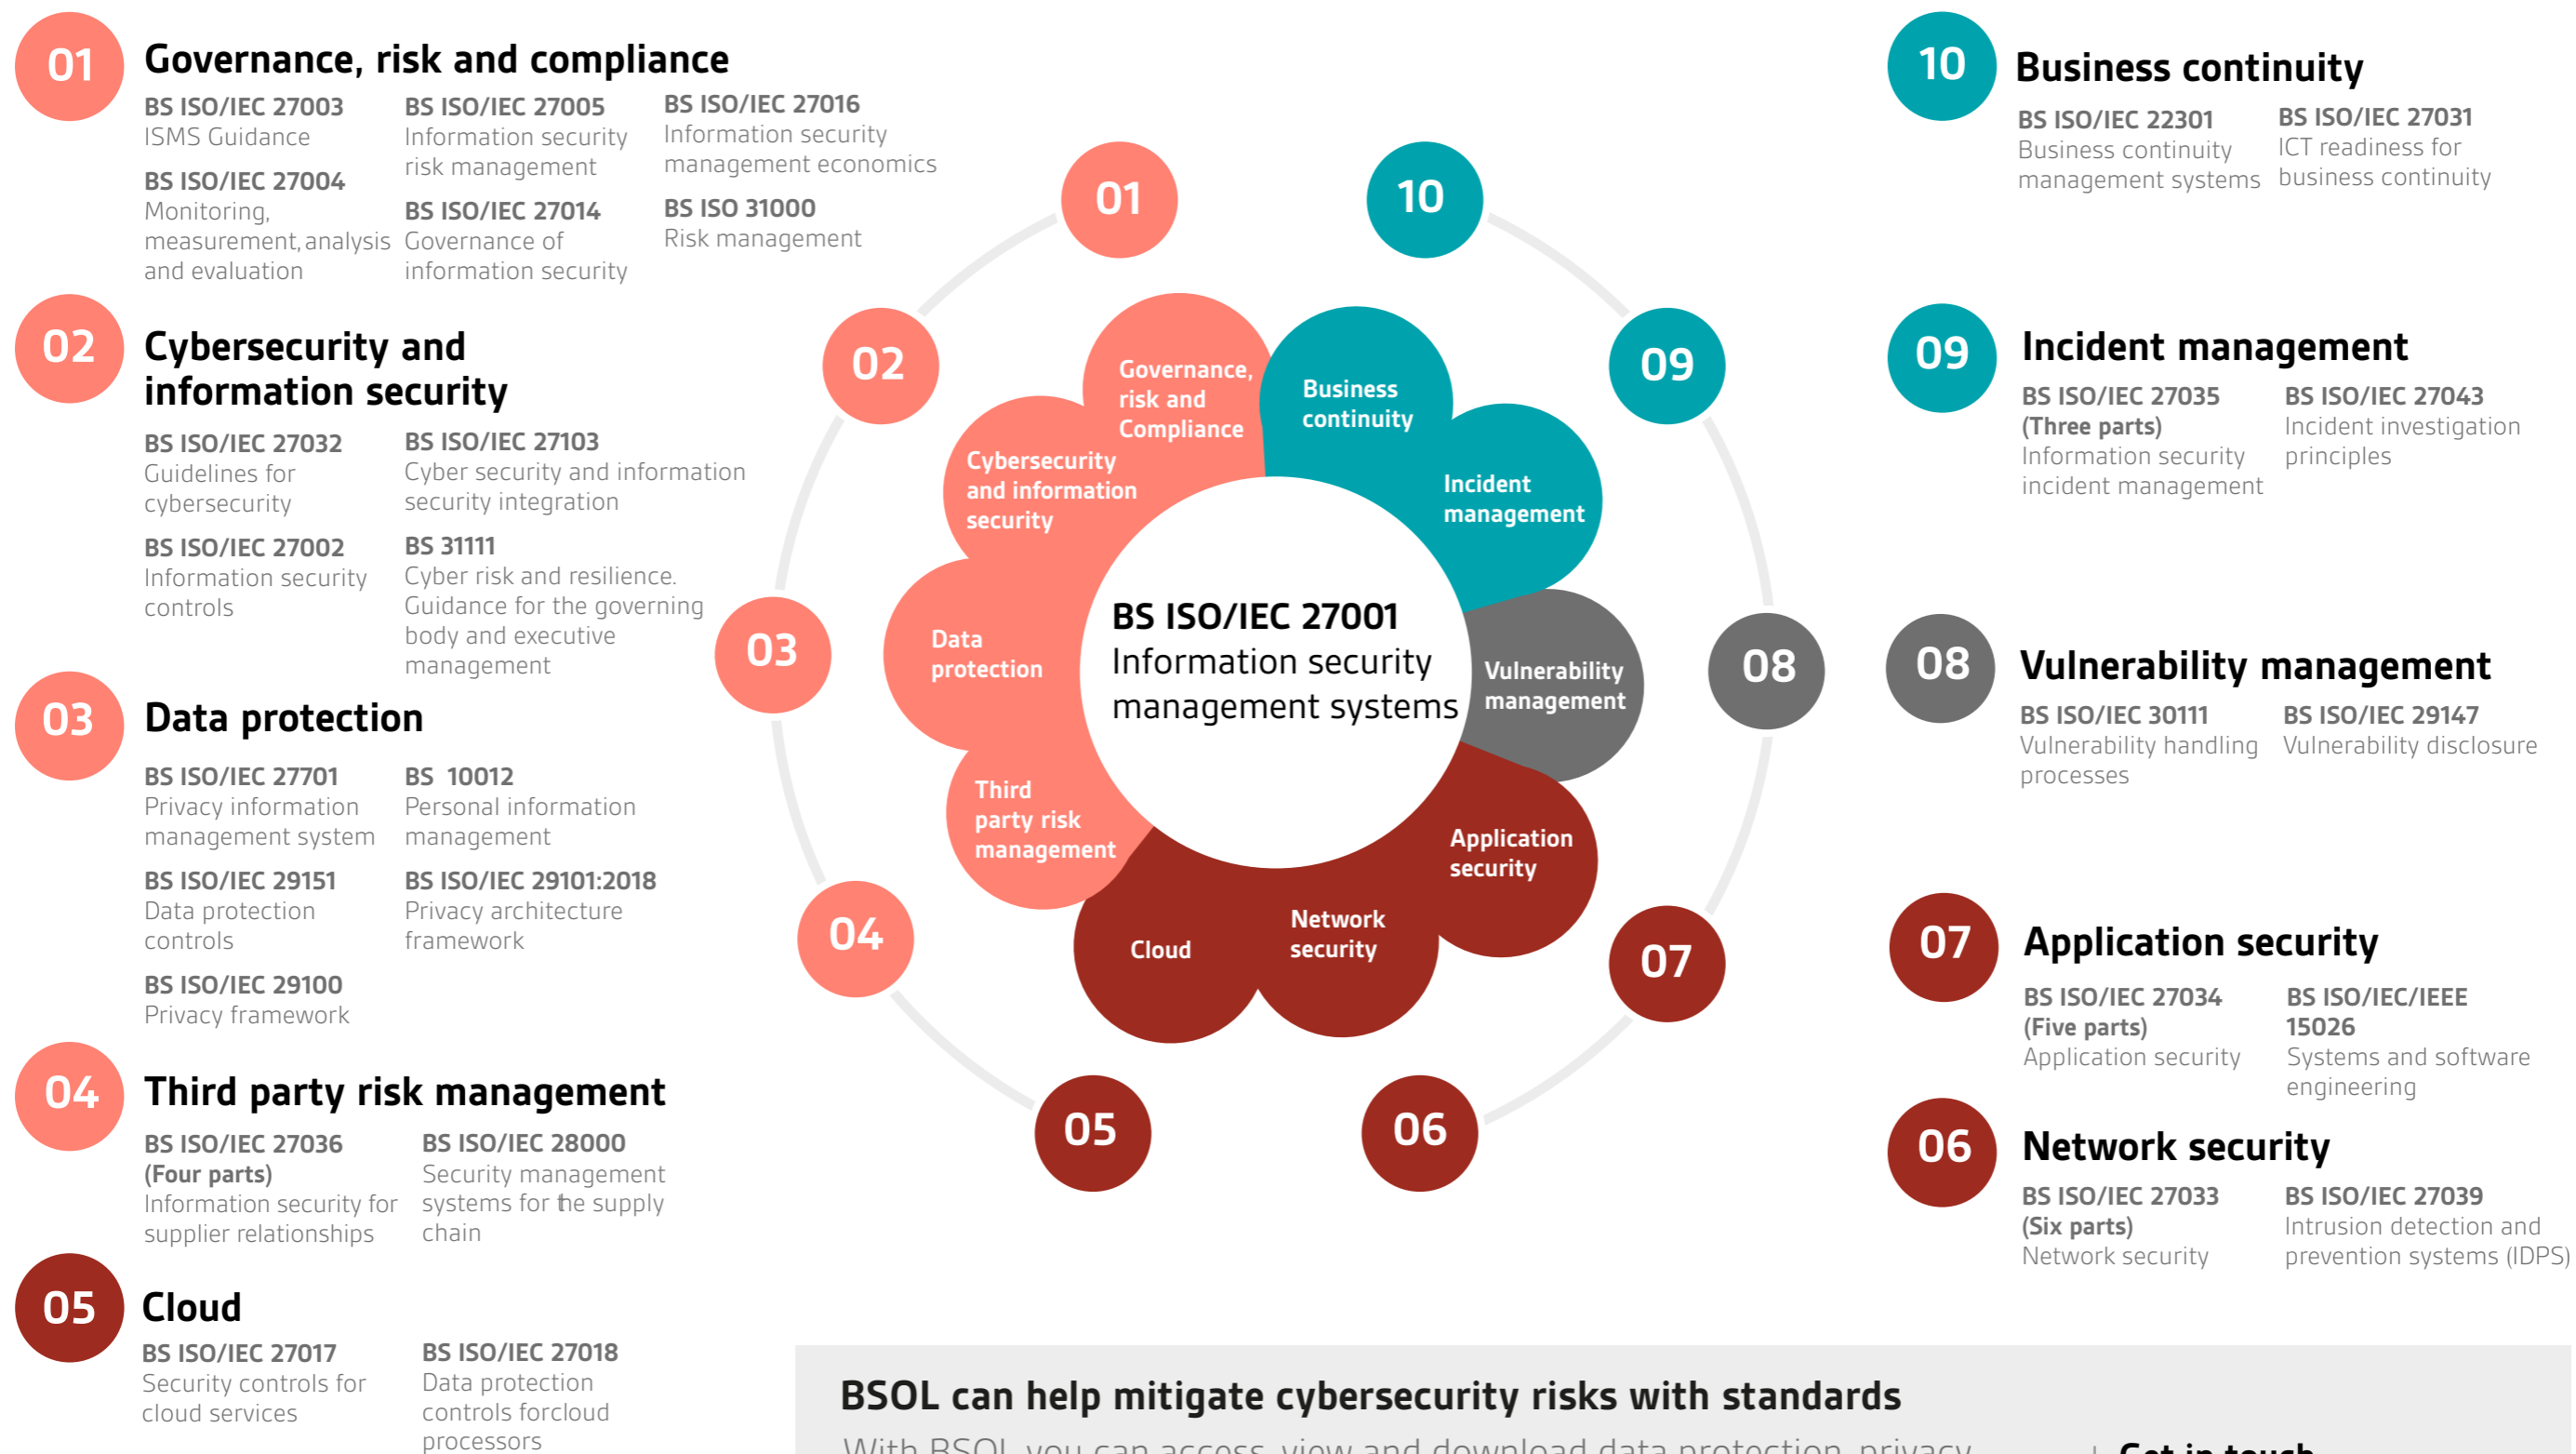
01 Governance, risk and compliance

BS ISO/IEC 27003
ISMS Guidance

BS ISO/IEC 27004
Monitoring, measurement, analysis and evaluation

BS ISO/IEC 27005
Information security risk management

BS ISO/IEC 27014
Governance of information security

BS ISO/IEC 27016
Information security management economics

BS ISO 31000
Risk management

02 Cybersecurity and information security

BS ISO/IEC 27032
Guidelines for cybersecurity

BS ISO/IEC 27002
Information security controls

BS ISO/IEC 27103
Cyber security and information security integration

BS 31111
Cyber risk and resilience. Guidance for the governing body and executive management

03 Data protection

BS ISO/IEC 27701
Privacy information management system

BS ISO/IEC 29151
Data protection controls

BS ISO/IEC 29100
Privacy framework

BS 10012
Personal information management

BS ISO/IEC 29101:2018
Privacy architecture framework

04 Third party risk management

BS ISO/IEC 27036
(Four parts)
Information security for supplier relationships

BS ISO/IEC 28000
Security management systems for the supply chain

05 Cloud

BS ISO/IEC 27017
Security controls for cloud services

BS ISO/IEC 27018
Data protection controls forcloud processors

01 10 02 09 03 08 04 07 05 06

Governance, risk and Compliance
Business continuity
Cybersecurity and information security
Incident management
Data protection
Vulnerability management
Third party risk management
Application security
Cloud
Network security

BS ISO/IEC 27001
Information security management systems

10 Business continuity

BS ISO/IEC 22301
Business continuity management systems

BS ISO/IEC 27031
ICT readiness for business continuity

09 Incident management

BS ISO/IEC 27035
(Three parts)
Information security incident management

BS ISO/IEC 27043
Incident investigation principles

08 Vulnerability management

BS ISO/IEC 30111
Vulnerability handling processes

BS ISO/IEC 29147
Vulnerability disclosure

07 Application security

BS ISO/IEC 27034
(Five parts)
Application security

BS ISO/IEC/IEEE 15026
Systems and software engineering

06 Network security

BS ISO/IEC 27033
(Six parts)
Network security

BS ISO/IEC 27039
Intrusion detection and prevention systems (IDPS)

BSOL can help mitigate cybersecurity risks with standards

With BSOL you can access, view and download data protection, privacy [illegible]

Get in touch